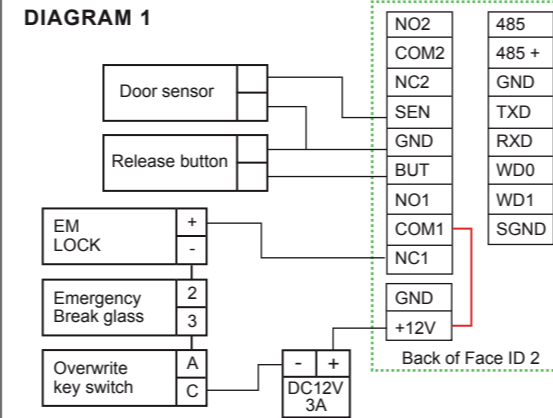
DIAGRAM 1

Door sensor

Release button

EM LOCK
+
-

Emergency Break glass
2
3

Overwrite key switch
A
C

-
+
DC12V 3A

NO2
COM2
NC2
SEN
GND
BUT
NO1
COM1
NC1

GND
+12V

485
485 +
GND
TXD
RXD
WD0
WD1
SGND

Back of Face ID 2